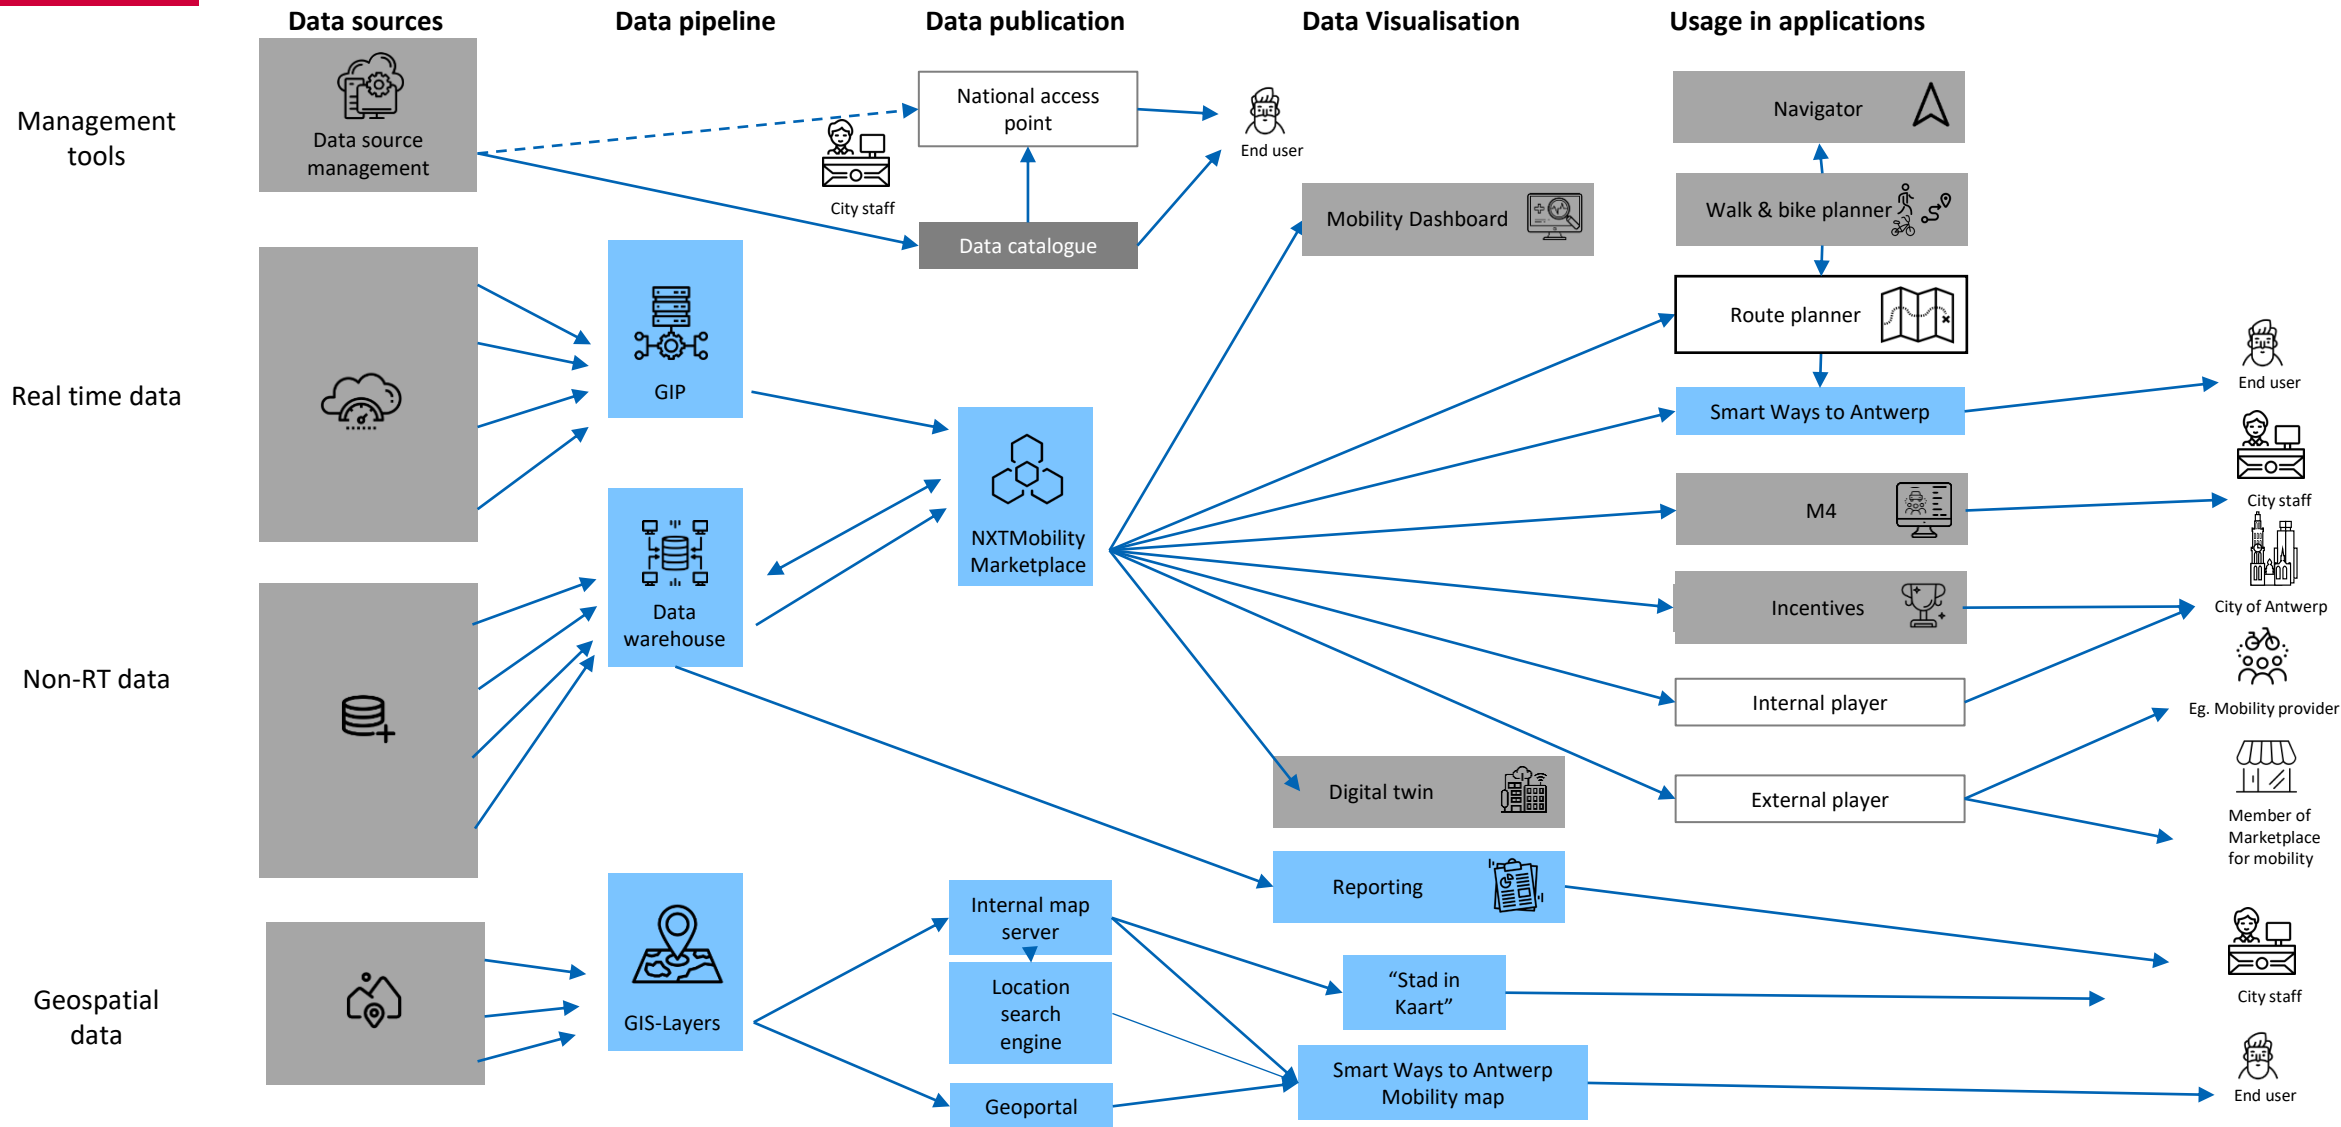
Data sources

Data pipeline

Data publication

Data Visualisation

Usage in applications

Management tools

Data source management

National access point

End user

City staff

Data catalogue

Navigator

Walk & bike planner

Mobility Dashboard

Route planner

Real time data

GIP

Smart Ways to Antwerp

End user

City staff

NXTMobility Marketplace

M4

Data warehouse

City of Antwerp

Incentives

Non-RT data

Internal player

Eg. Mobility provider

External player

Digital twin

Member of Marketplace for mobility

Reporting

Internal map server

Geospatial data

GIS-Layers

Location search engine

“Stad in Kaart”

City staff

Smart Ways to Antwerp Mobility map

Geoportal

End user